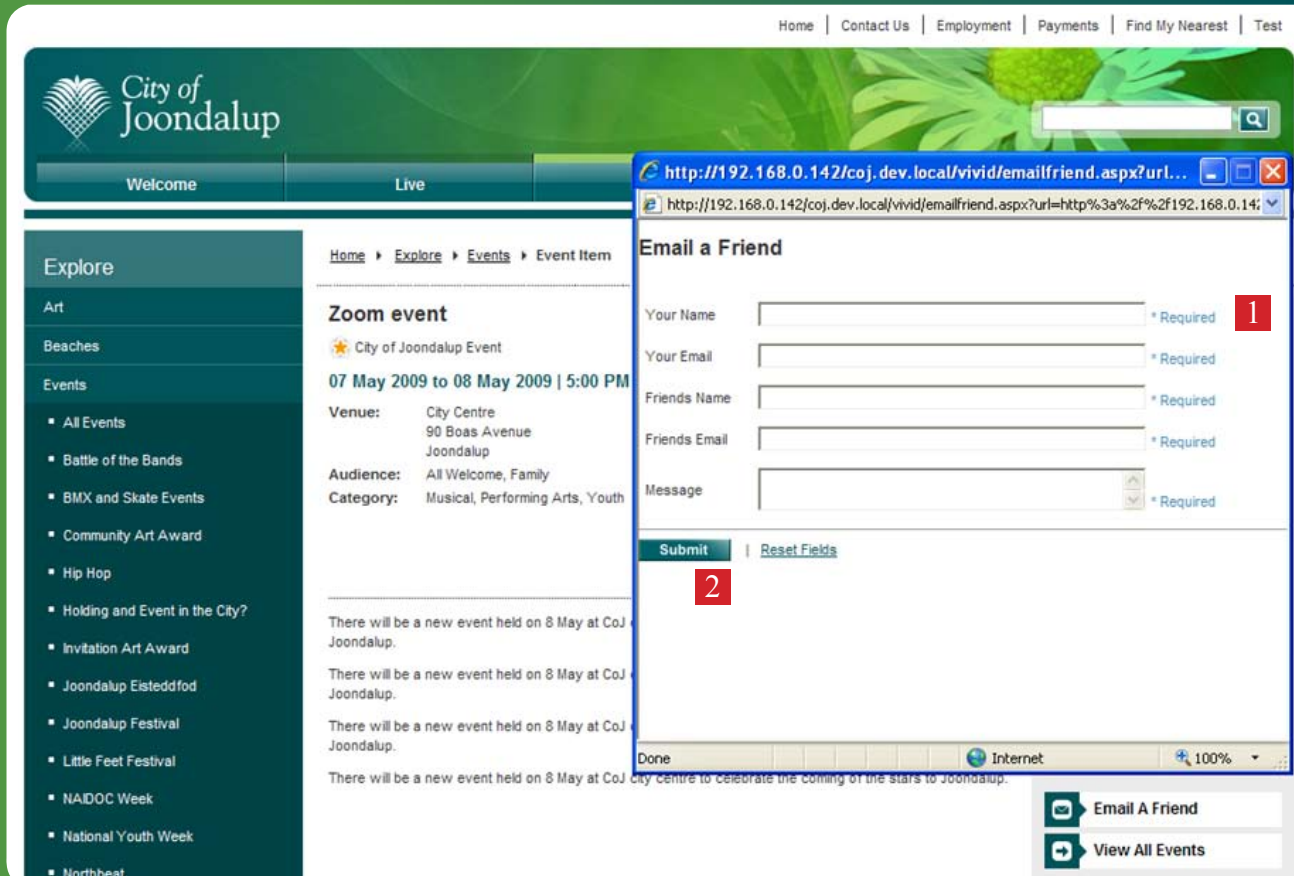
Home | Contact Us | Employment | Payments | Find My Nearest | Test

City of Joondalup

Welcome
Live

http://192.168.0.142/coj.dev.local/vivid/emailfriend.aspx?url...

http://192.168.0.142/coj.dev.local/vivid/emailfriend.aspx?url=http%3a%2f%2f192.168.0.14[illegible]

Email a Friend

Your Name * Required
1
Your Email * Required
Friends Name * Required
Friends Email * Required
Message * Required

Submit | Reset Fields
2

Done
Internet
100%

Explore
Art
Beaches
Events
- All Events
- Battle of the Bands
- BMX and Skate Events
- Community Art Award
- Hip Hop
- Holding and Event in the City?
- Invitation Art Award
- Joondalup Eisteddfod
- Joondalup Festival
- Little Feet Festival
- NAIDOC Week
- National Youth Week
- Northbeat

Home ▸ Explore ▸ Events ▸ Event Item

Zoom event

City of Joondalup Event

07 May 2009 to 08 May 2009 | 5:00 PM

Venue: City Centre
90 Boas Avenue
Joondalup
Audience: All Welcome, Family
Category: Musical, Performing Arts, Youth

There will be a new event held on 8 May at CoJ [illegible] Joondalup.

There will be a new event held on 8 May at CoJ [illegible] Joondalup.

There will be a new event held on 8 May at CoJ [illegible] Joondalup.

There will be a new event held on 8 May at CoJ city centre to celebrate the coming of the stars to Joondalup.

Email A Friend
View All Events